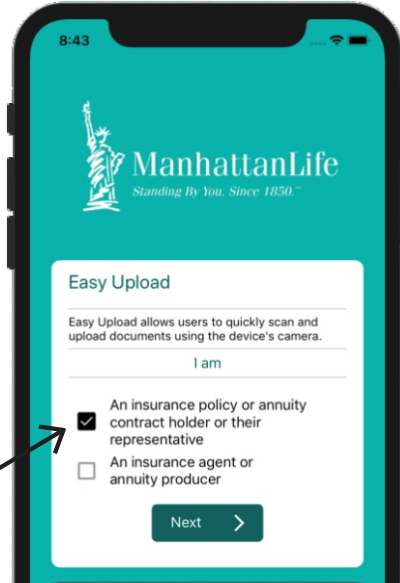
8:43

ManhattanLife
Standing By You. Since 1850.℠

Easy Upload

Easy Upload allows users to quickly scan and upload documents using the device's camera.

I am

☑ An insurance policy or annuity contract holder or their representative

☐ An insurance agent or annuity producer

Next